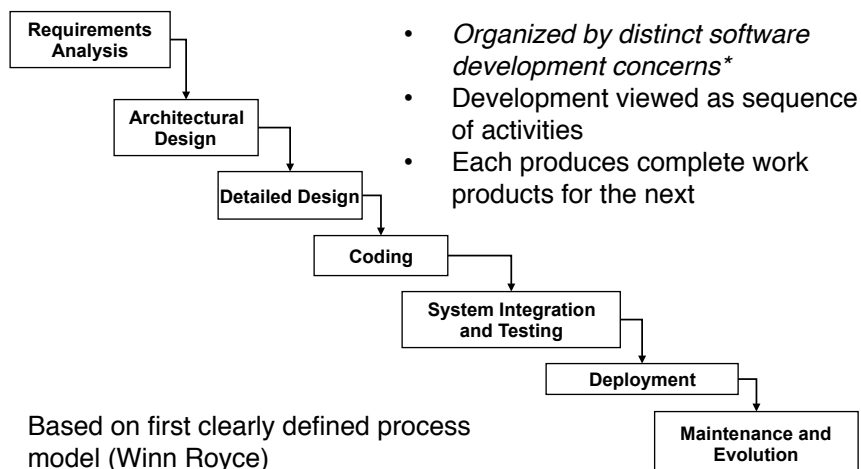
Requirements Analysis

Architectural Design

Detailed Design

Coding

System Integration and Testing

Deployment

Maintenance and Evolution

- *Organized by distinct software development concerns\**
- Development viewed as sequence of activities
- Each produces complete work products for the next

Based on first clearly defined process model (Winn Royce)